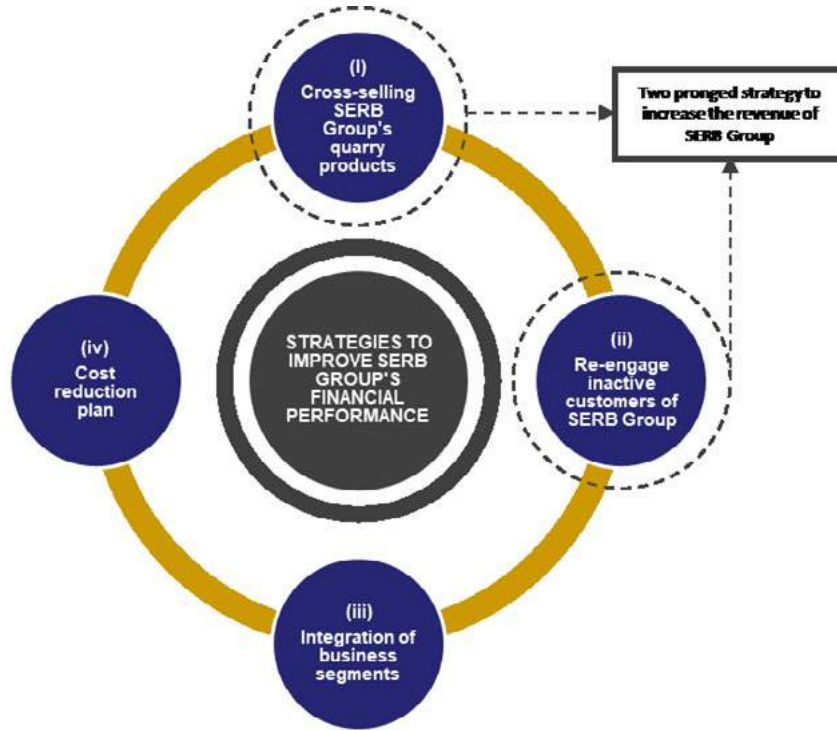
(i)
Cross-selling SERB Group's quarry products

Two pronged strategy to increase the revenue of SERB Group

STRATEGIES TO IMPROVE SERB GROUP'S FINANCIAL PERFORMANCE

(iv)
Cost reduction plan

(ii)
Re-engage inactive customers of SERB Group

(iii)
Integration of business segments